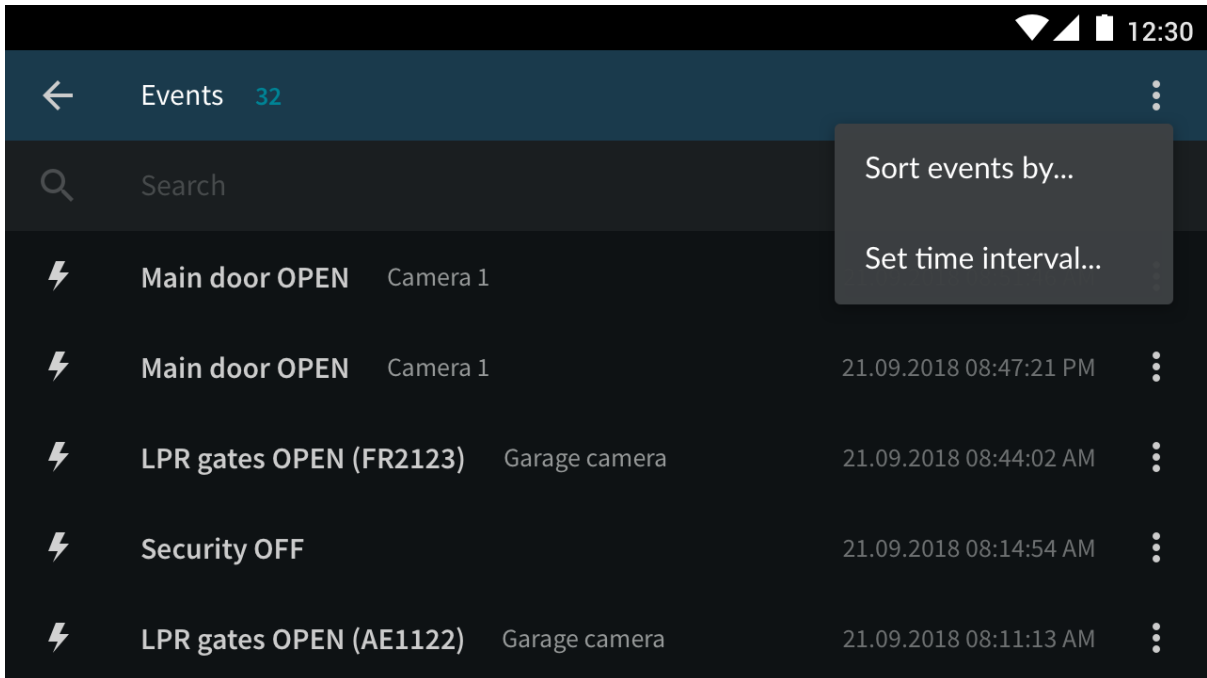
12:30

Events 32

Search

Sort events by...

Set time interval...

Main door OPEN Camera 1

Main door OPEN Camera 1 21.09.2018 08:47:21 PM

LPR gates OPEN (FR2123) Garage camera 21.09.2018 08:44:02 AM

Security OFF 21.09.2018 08:14:54 AM

LPR gates OPEN (AE1122) Garage camera 21.09.2018 08:11:13 AM